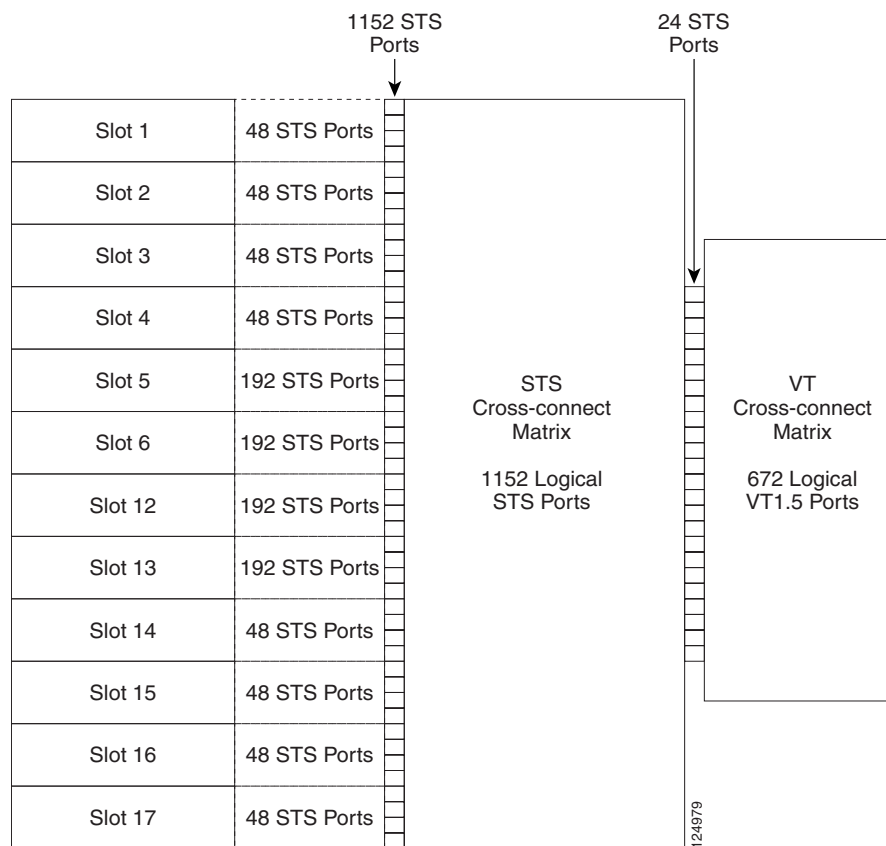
1152 STS Ports

24 STS Ports

| Slot 1 | 48 STS Ports |
|---|---|
| Slot 2 | 48 STS Ports |
| Slot 3 | 48 STS Ports |
| Slot 4 | 48 STS Ports |
| Slot 5 | 192 STS Ports |
| Slot 6 | 192 STS Ports |
| Slot 12 | 192 STS Ports |
| Slot 13 | 192 STS Ports |
| Slot 14 | 48 STS Ports |
| Slot 15 | 48 STS Ports |
| Slot 16 | 48 STS Ports |
| Slot 17 | 48 STS Ports |

STS Cross-connect Matrix

1152 Logical STS Ports

VT Cross-connect Matrix

672 Logical VT1.5 Ports

124979